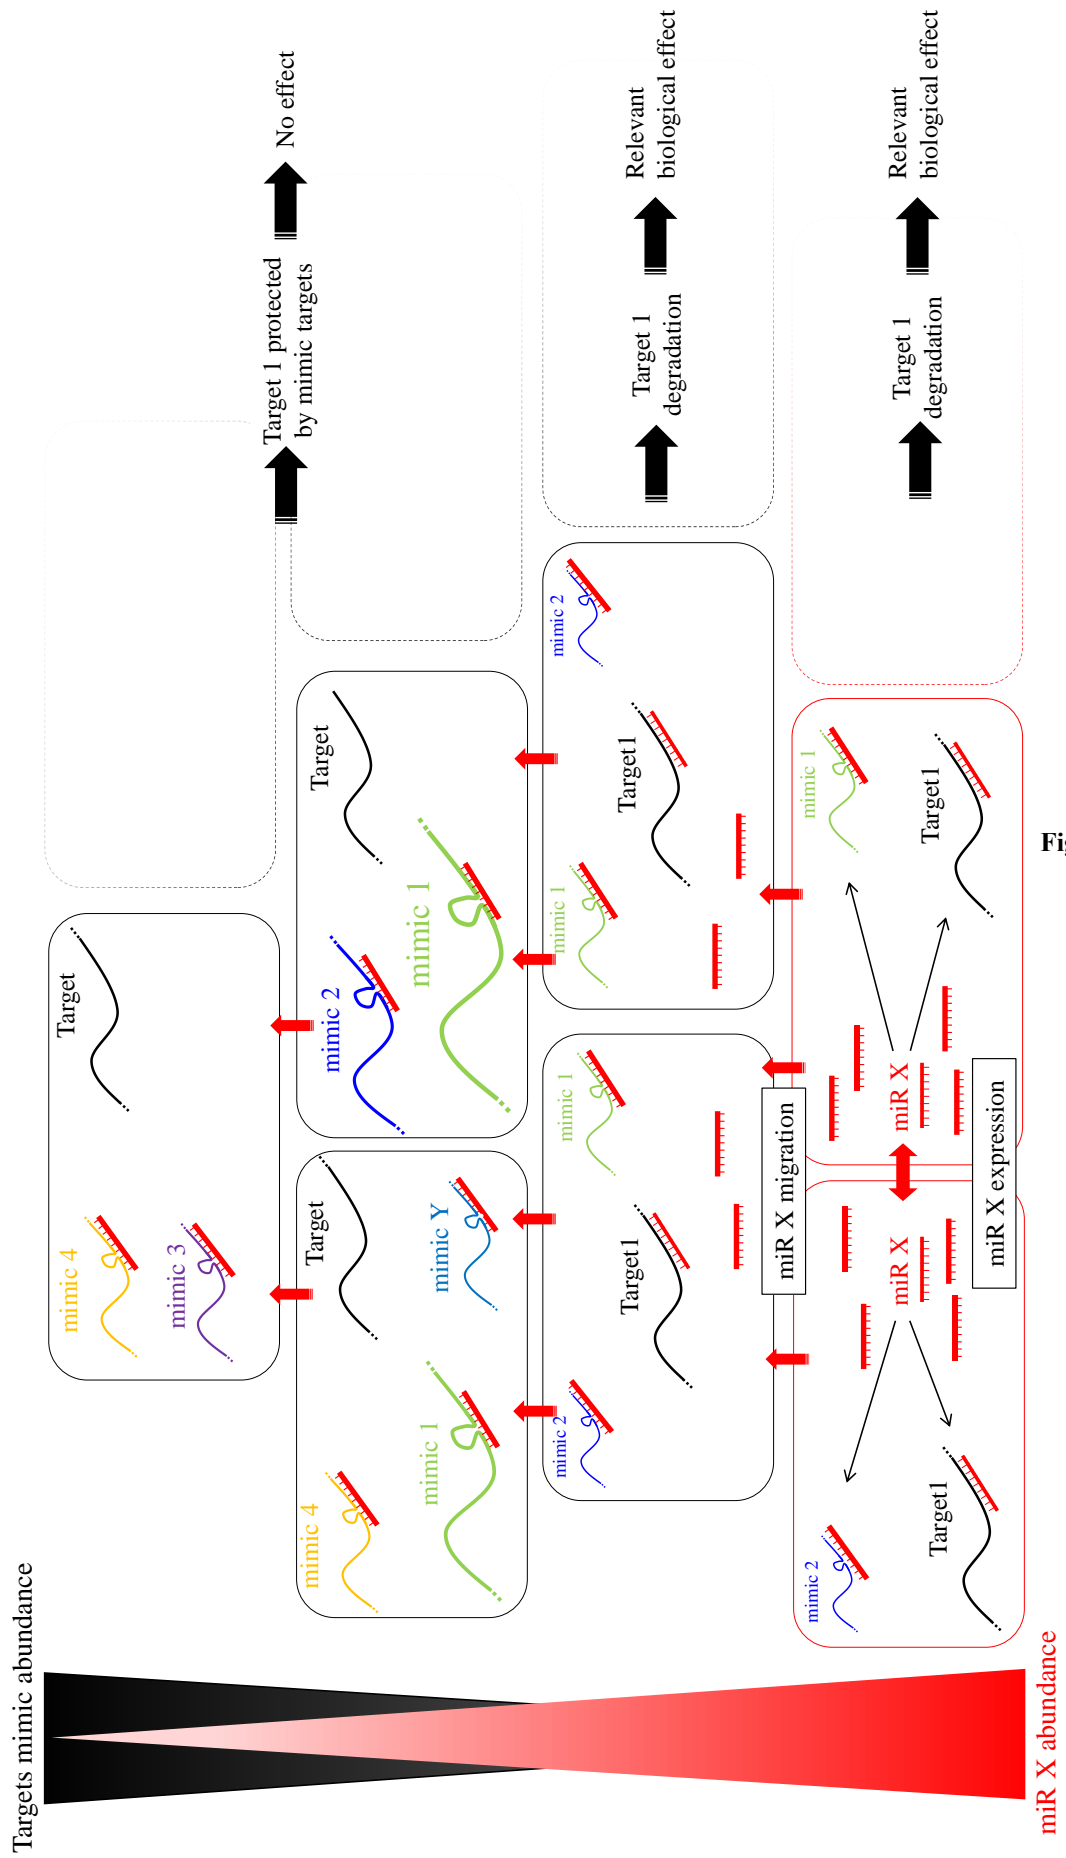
Targets mimic abundance

miR X abundance

mimic 4
mimic 3
Target

mimic 4
mimic 1
Target
mimic Y

mimic 2
mimic 1
Target

mimic 2
Target1
mimic 1

mimic 1
Target1
mimic 2

miR X migration

mimic 2
Target1
miR X
miR X
mimic 1
Target1

miR X expression

Target 1 protected by mimic targets
No effect

Target 1 degradation
Relevant biological effect

Target 1 degradation
Relevant biological effect

Fi